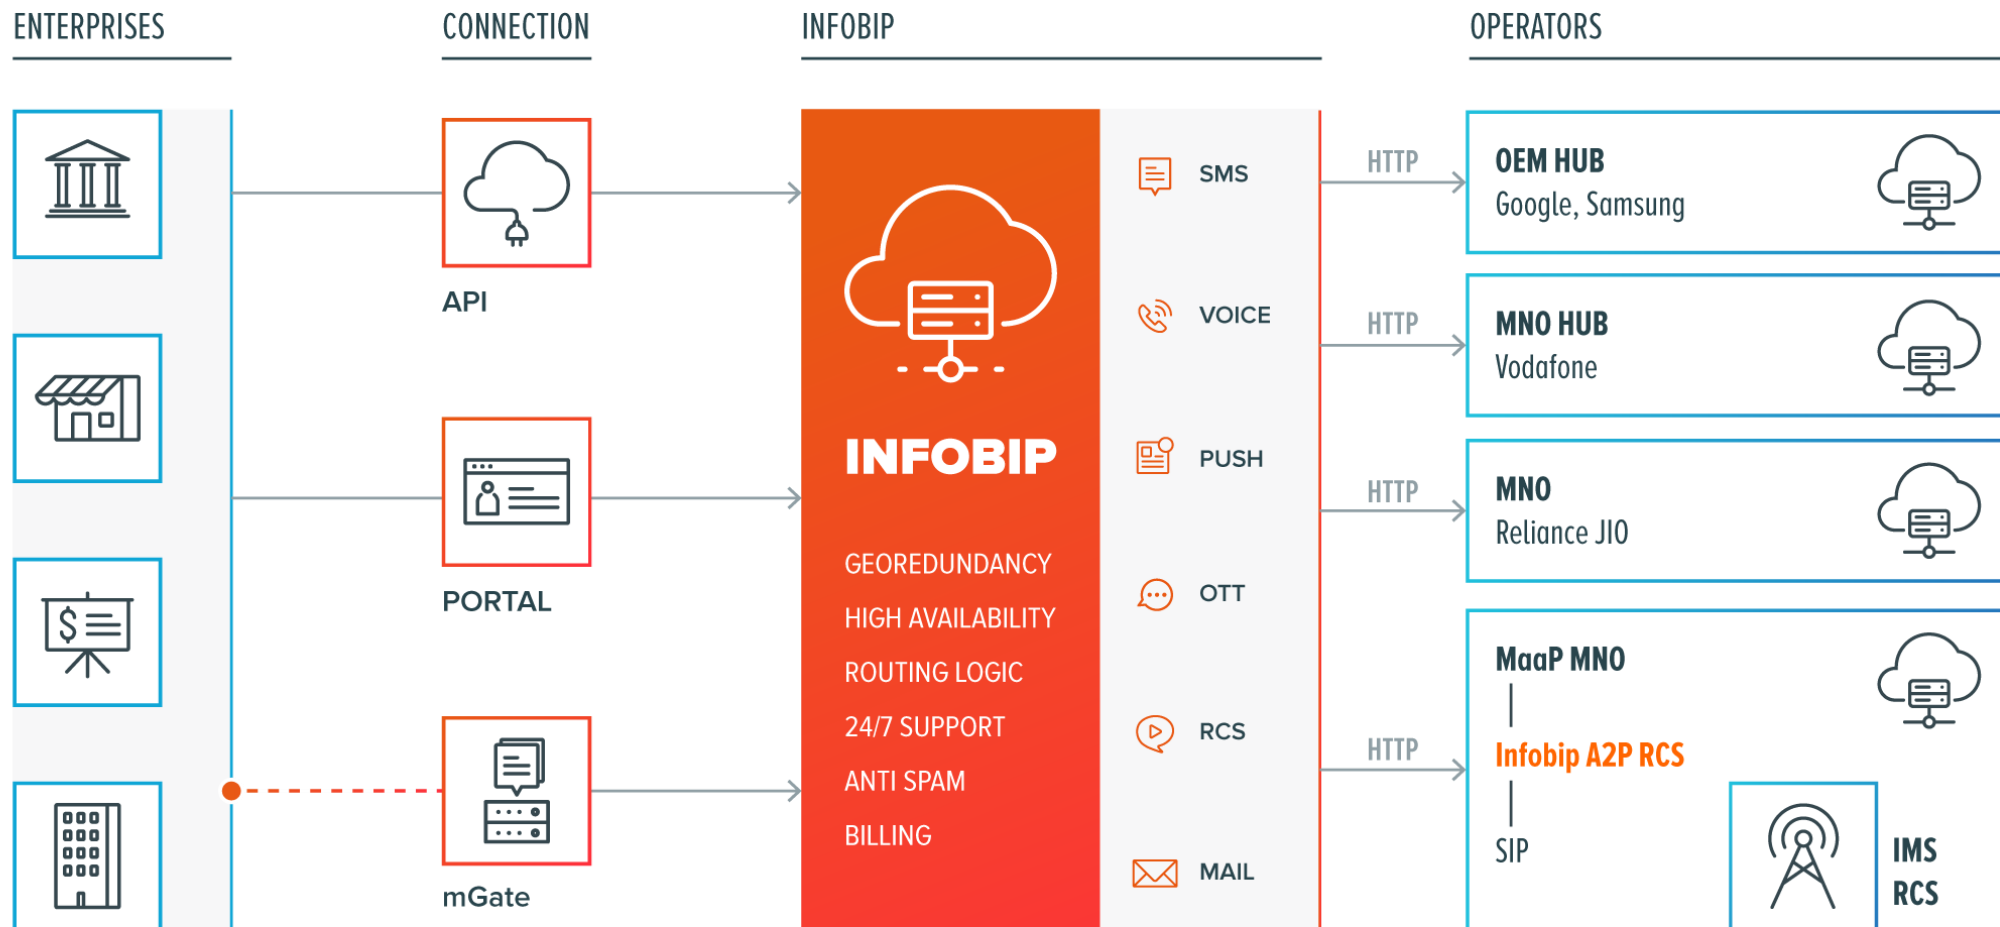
ENTERPRISES

CONNECTION

INFOBIP

OPERATORS

API

PORTAL

mGate

INFOBIP

GEOREDUNDANCY

HIGH AVAILABILITY

ROUTING LOGIC

24/7 SUPPORT

ANTI SPAM

BILLING

SMS

VOICE

PUSH

OTT

RCS

MAIL

HTTP

HTTP

HTTP

HTTP

OEM HUB
Google, Samsung

MNO HUB
Vodafone

MNO
Reliance JIO

MaaP MNO

Infobip A2P RCS

SIP

IMS
RCS